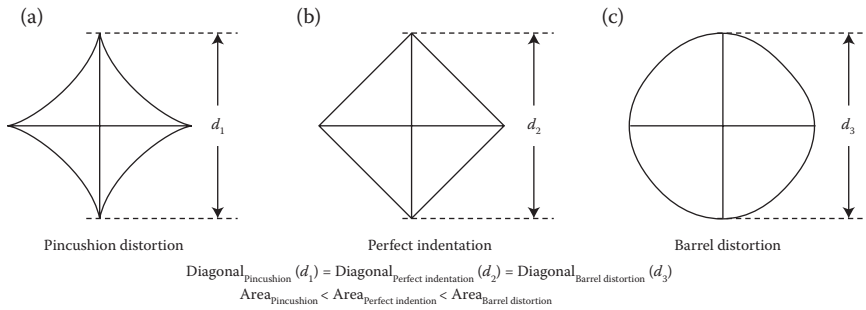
(a)

$d_1$

Pincushion distortion

(b)

$d_2$

Perfect indentation

(c)

$d_3$

Barrel distortion

$\text{Diagonal}_{\text{Pincushion}}$ $(d_1)$ = $\text{Diagonal}_{\text{Perfect indentation}}$ $(d_2)$ = $\text{Diagonal}_{\text{Barrel distortion}}$ $(d_3)$

$\text{Area}_{\text{Pincushion}}$ < $\text{Area}_{\text{Perfect indention}}$ < $\text{Area}_{\text{Barrel distortion}}$